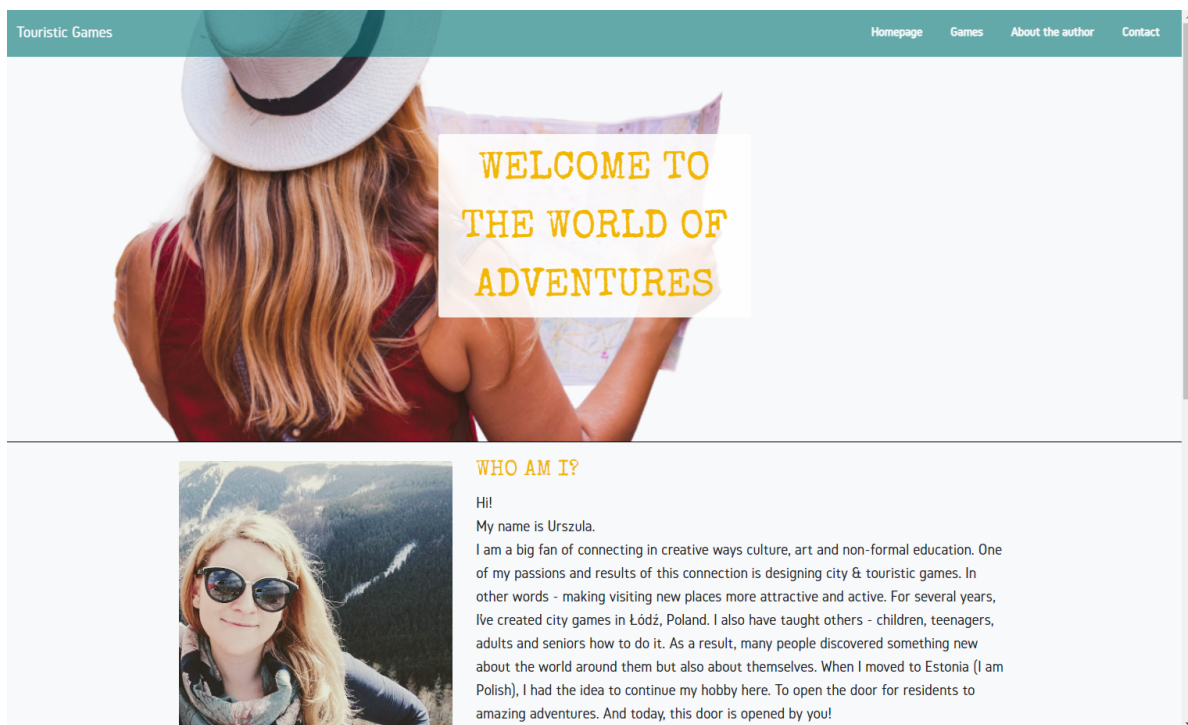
Touristic Games

Homepage Games About the author Contact

WELCOME TO THE WORLD OF ADVENTURES

WHO AM I?

Hi!
My name is Urszula.
I am a big fan of connecting in creative ways culture, art and non-formal education. One of my passions and results of this connection is designing city & touristic games. In other words - making visiting new places more attractive and active. For several years, Ive created city games in Łódź, Poland. I also have taught others - children, teenagers, adults and seniors how to do it. As a result, many people discovered something new about the world around them but also about themselves. When I moved to Estonia (I am Polish), I had the idea to continue my hobby here. To open the door for residents to amazing adventures. And today, this door is opened by you!